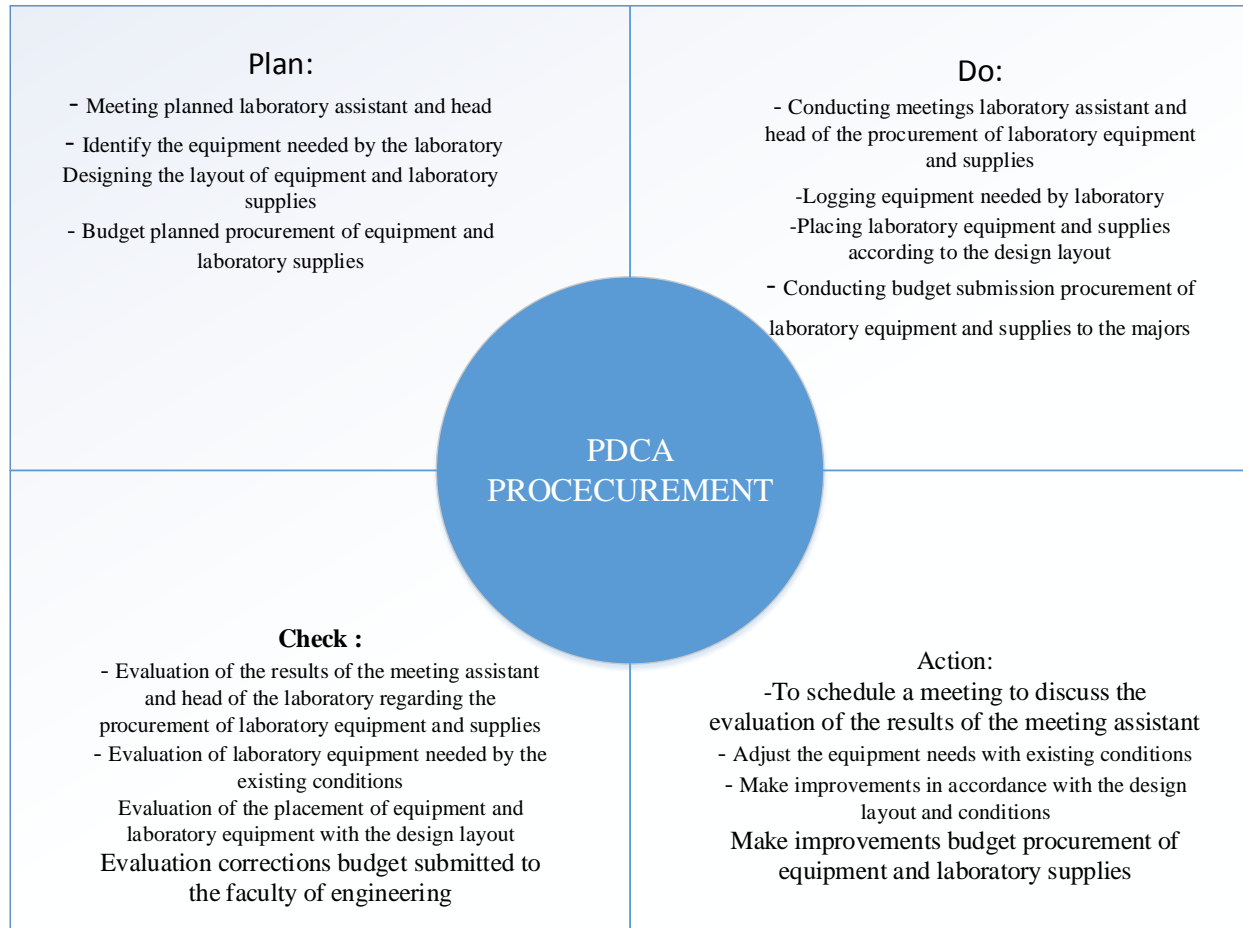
Plan:
- Meeting planned laboratory assistant and head
- Identify the equipment needed by the laboratory
Designing the layout of equipment and laboratory supplies
- Budget planned procurement of equipment and laboratory supplies

Do:
- Conducting meetings laboratory assistant and head of the procurement of laboratory equipment and supplies
-Logging equipment needed by laboratory
-Placing laboratory equipment and supplies according to the design layout
- Conducting budget submission procurement of laboratory equipment and supplies to the majors

PDCA PROCECUREMENT

Check :
- Evaluation of the results of the meeting assistant and head of the laboratory regarding the procurement of laboratory equipment and supplies
- Evaluation of laboratory equipment needed by the existing conditions
Evaluation of the placement of equipment and laboratory equipment with the design layout
Evaluation corrections budget submitted to the faculty of engineering

Action:
-To schedule a meeting to discuss the evaluation of the results of the meeting assistant
- Adjust the equipment needs with existing conditions
- Make improvements in accordance with the design layout and conditions
Make improvements budget procurement of equipment and laboratory supplies